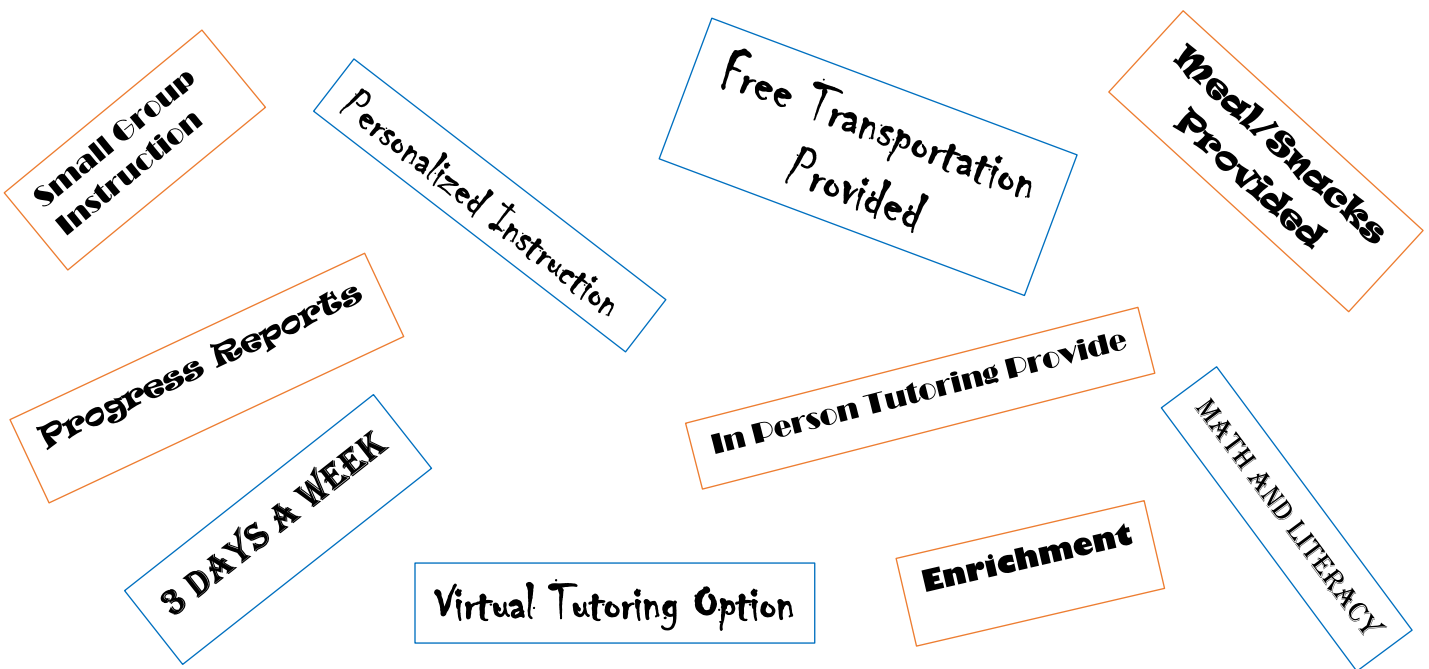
Small Group Instruction

Personalized Instruction

Free Transportation Provided

Meal/Snacks Provided

Progress Reports

In Person Tutoring Provide

MATH AND LITERACY

3 DAYS A WEEK

Virtual Tutoring Option

Enrichment